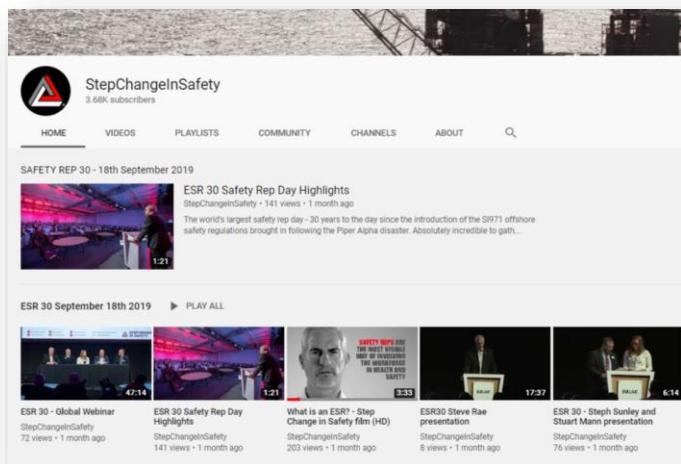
StepChangeInSafety
3.68K subscribers

HOME VIDEOS PLAYLISTS COMMUNITY CHANNELS ABOUT

SAFETY REP 30 - 18th September 2019

1:21

ESR 30 Safety Rep Day Highlights
StepChangeInSafety • 141 views • 1 month ago
The world's largest safety rep day - 30 years to the day since the introduction of the SI971 offshore safety regulations brought in following the Piper Alpha disaster. Absolutely incredible to gath...

ESR 30 September 18th 2019 PLAY ALL

47:14
ESR 30 - Global Webinar
StepChangeInSafety
72 views • 1 month ago

1:21
ESR 30 Safety Rep Day Highlights
StepChangeInSafety
141 views • 1 month ago

SAFETY REPS ARE THE MOST VISIBLE WAY OF INVOLVING THE WORKFORCE IN HEALTH AND SAFETY
3:33
What is an ESR? - Step Change in Safety film (HD)
StepChangeInSafety
203 views • 1 month ago

17:37
ESR30 Steve Rae presentation
StepChangeInSafety
8 views • 1 month ago

6:14
ESR 30 - Steph Sunley and Stuart Mann presentation
StepChangeInSafety
76 views • 1 month ago